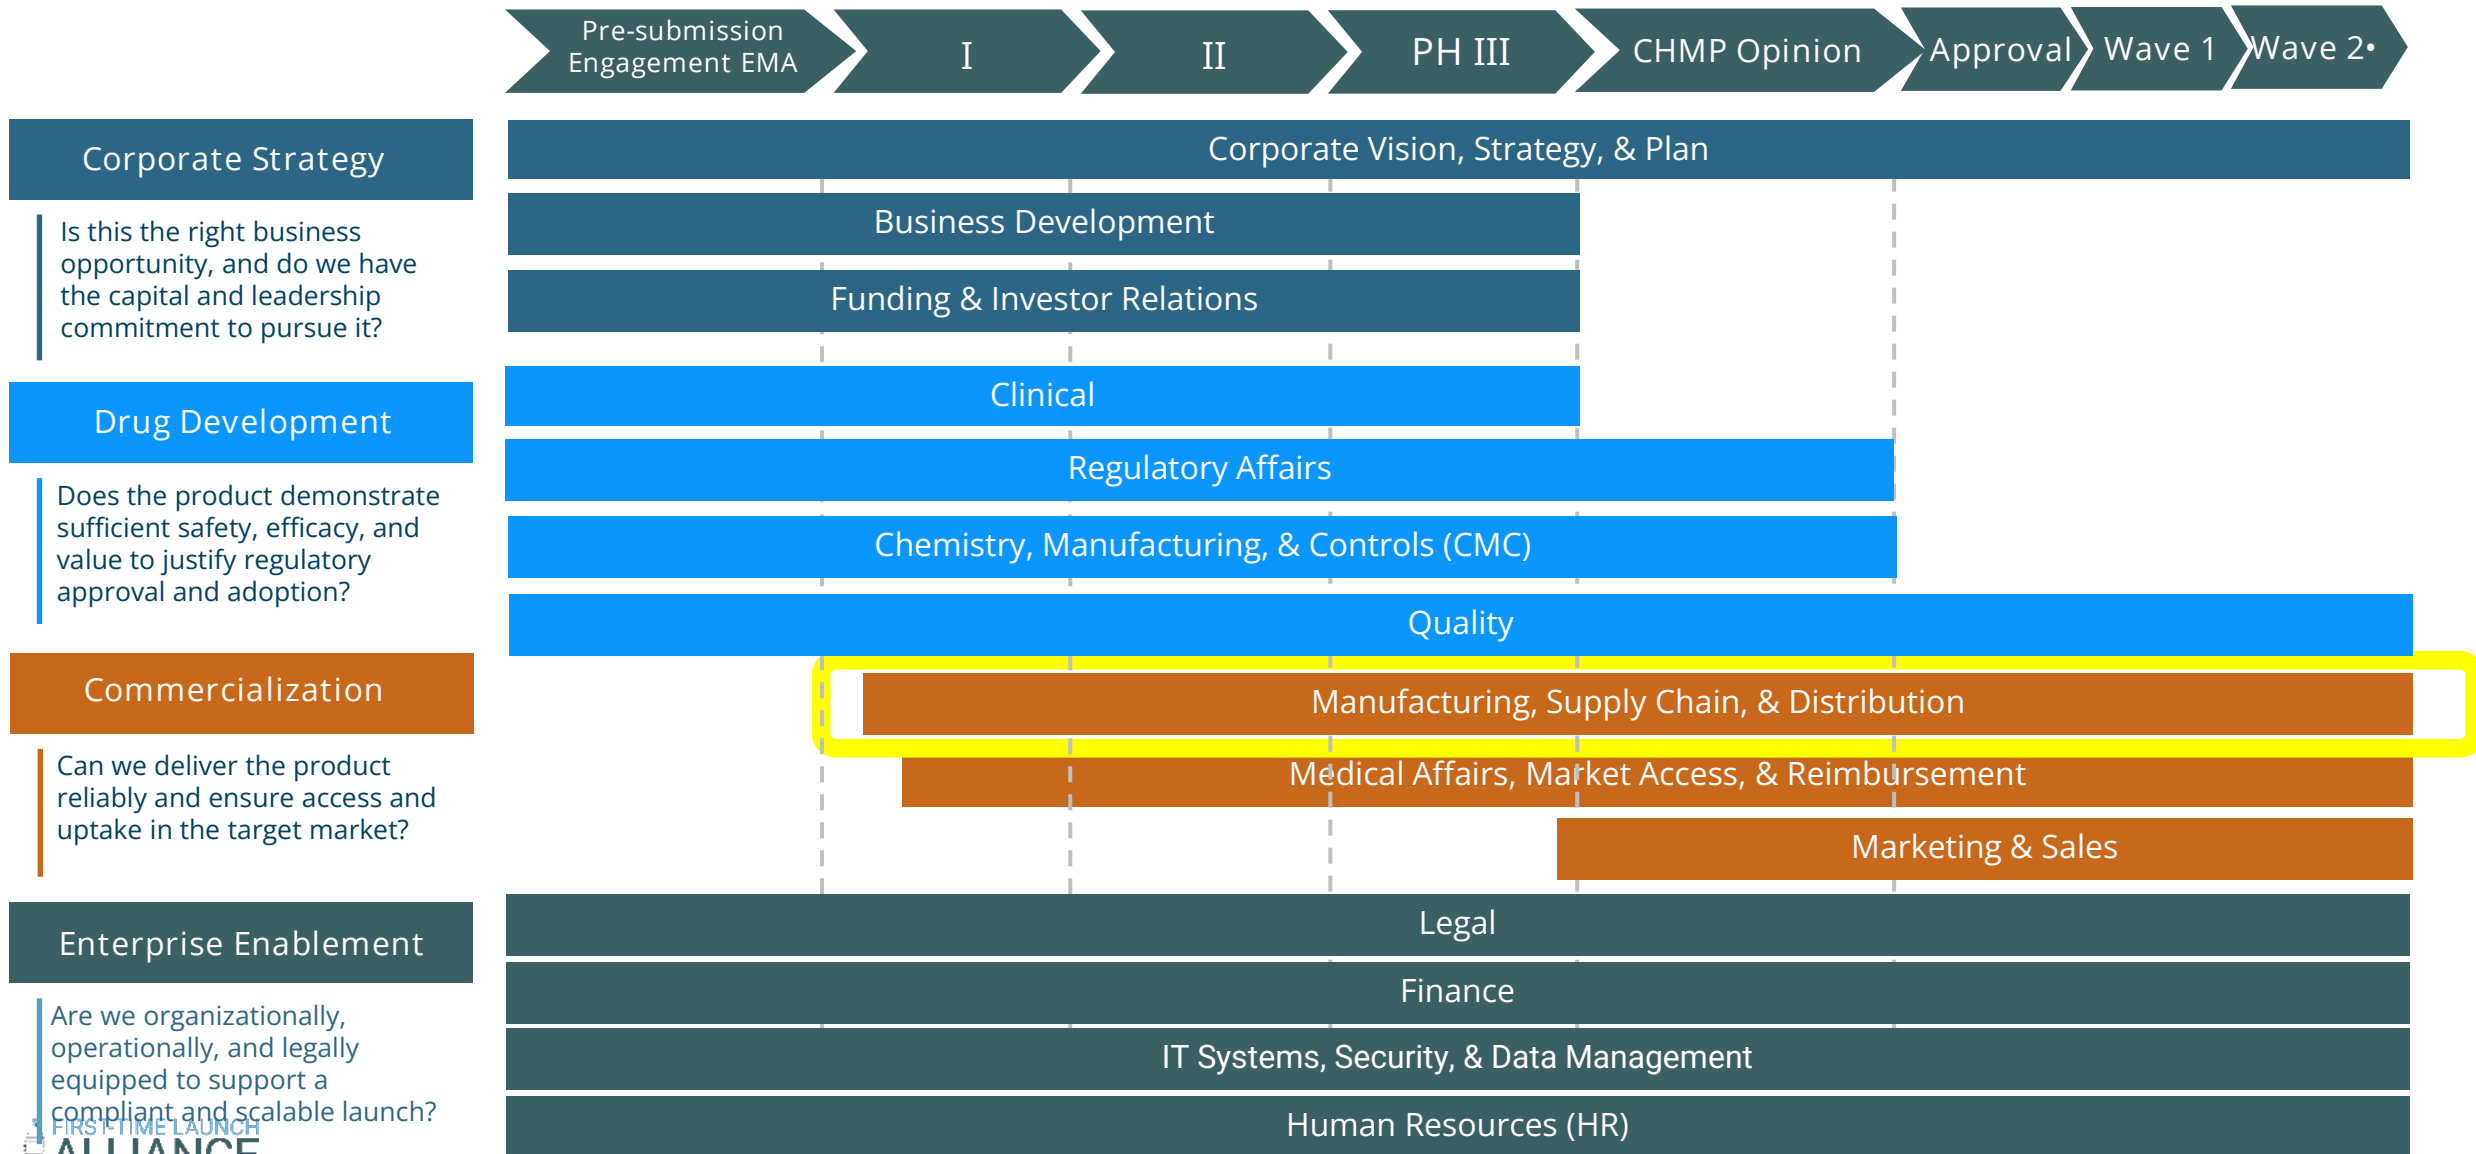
Pre-submission Engagement EMA

I

II

PH III

CHMP Opinion

Approval

Wave 1

Wave 2•

Corporate Strategy

Is this the right business opportunity, and do we have the capital and leadership commitment to pursue it?

Drug Development

Does the product demonstrate sufficient safety, efficacy, and value to justify regulatory approval and adoption?

Commercialization

Can we deliver the product reliably and ensure access and uptake in the target market?

Enterprise Enablement

Are we organizationally, operationally, and legally equipped to support a compliant and scalable launch?

FIRST-TIME LAUNCH

ALLIANCE

Corporate Vision, Strategy, & Plan

Business Development

Funding & Investor Relations

Clinical

Regulatory Affairs

Chemistry, Manufacturing, & Controls (CMC)

Quality

Manufacturing, Supply Chain, & Distribution

Medical Affairs, Market Access, & Reimbursement

Marketing & Sales

Legal

Finance

IT Systems, Security, & Data Management

Human Resources (HR)